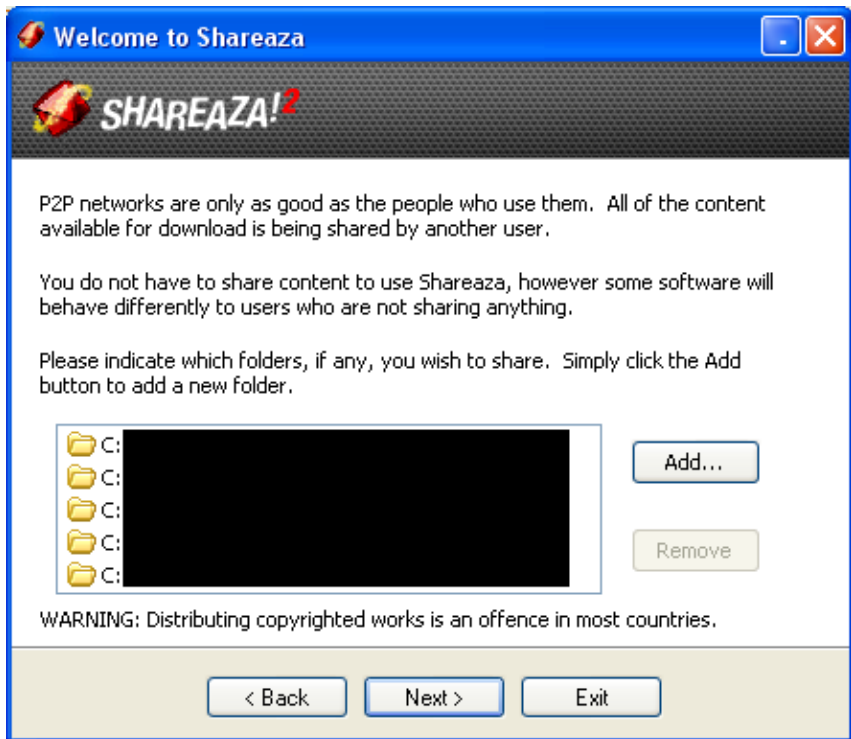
Welcome to Shareaza

SHAREAZA!2

P2P networks are only as good as the people who use them. All of the content available for download is being shared by another user.

You do not have to share content to use Shareaza, however some software will behave differently to users who are not sharing anything.

Please indicate which folders, if any, you wish to share. Simply click the Add button to add a new folder.

C: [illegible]
C: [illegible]
C: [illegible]
C: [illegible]
C: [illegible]

Add...

Remove

WARNING: Distributing copyrighted works is an offence in most countries.

< Back

Next >

Exit